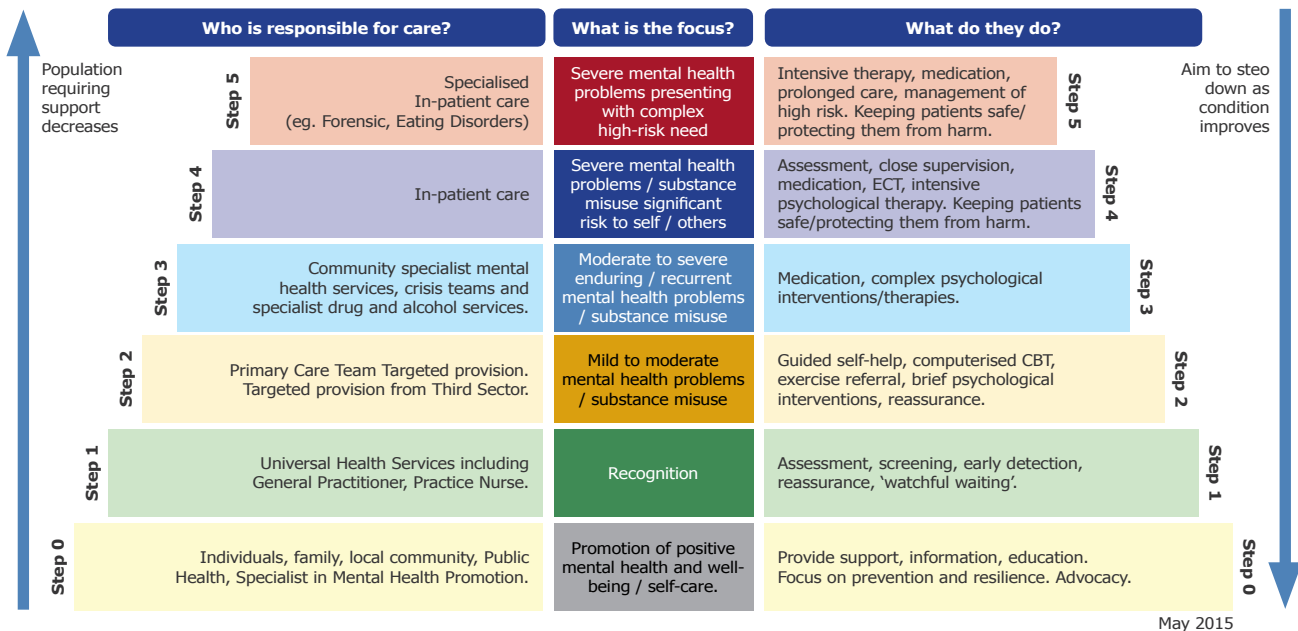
Who is responsible for care?

What is the focus?

What do they do?

Population requiring support decreases

Aim to steo down as condition improves

Step 5

Specialised In-patient care (eg. Forensic, Eating Disorders)

Severe mental health problems presenting with complex high-risk need

Intensive therapy, medication, prolonged care, management of high risk. Keeping patients safe/ protecting them from harm.

Step 5

Step 4

In-patient care

Severe mental health problems / substance misuse significant risk to self / others

Assessment, close supervision, medication, ECT, intensive psychological therapy. Keeping patients safe/protecting them from harm.

Step 4

Step 3

Community specialist mental health services, crisis teams and specialist drug and alcohol services.

Moderate to severe enduring / recurrent mental health problems / substance misuse

Medication, complex psychological interventions/therapies.

Step 3

Step 2

Primary Care Team Targeted provision. Targeted provision from Third Sector.

Mild to moderate mental health problems / substance misuse

Guided self-help, computerised CBT, exercise referral, brief psychological interventions, reassurance.

Step 2

Step 1

Universal Health Services including General Practitioner, Practice Nurse.

Recognition

Assessment, screening, early detection, reassurance, 'watchful waiting'.

Step 1

Step 0

Individuals, family, local community, Public Health, Specialist in Mental Health Promotion.

Promotion of positive mental health and well-being / self-care.

Provide support, information, education. Focus on prevention and resilience. Advocacy.

Step 0

May 2015